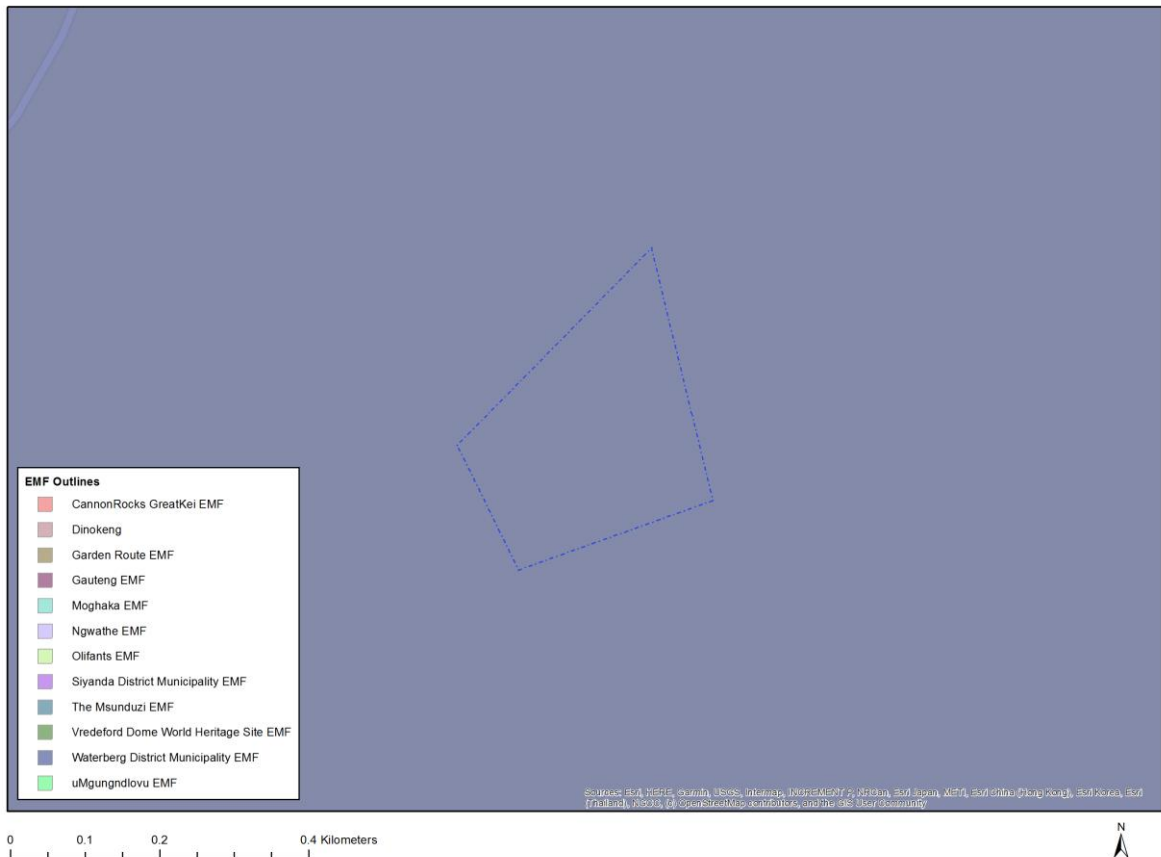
EMF Outlines
CannonRocks GreatKei EMF
Dinokeng
Garden Route EMF
Gauteng EMF
Moghaka EMF
Ngwathe EMF
Olifants EMF
Siyanda District Municipality EMF
The Msunduzi EMF
Vredeford Dome World Heritage Site EMF
Waterberg District Municipality EMF
uMgungndlovu EMF

Sources: Esri, HERE, Garmin, USGS, Intermap, INCREMENT P, NRCan, Esri Japan, METI, Esri China (Hong Kong), Esri Korea, Esri (Thailand), NGCC, (c) OpenStreetMap contributors, and the GIS User Community

0 0.1 0.2 0.4 Kilometers

N